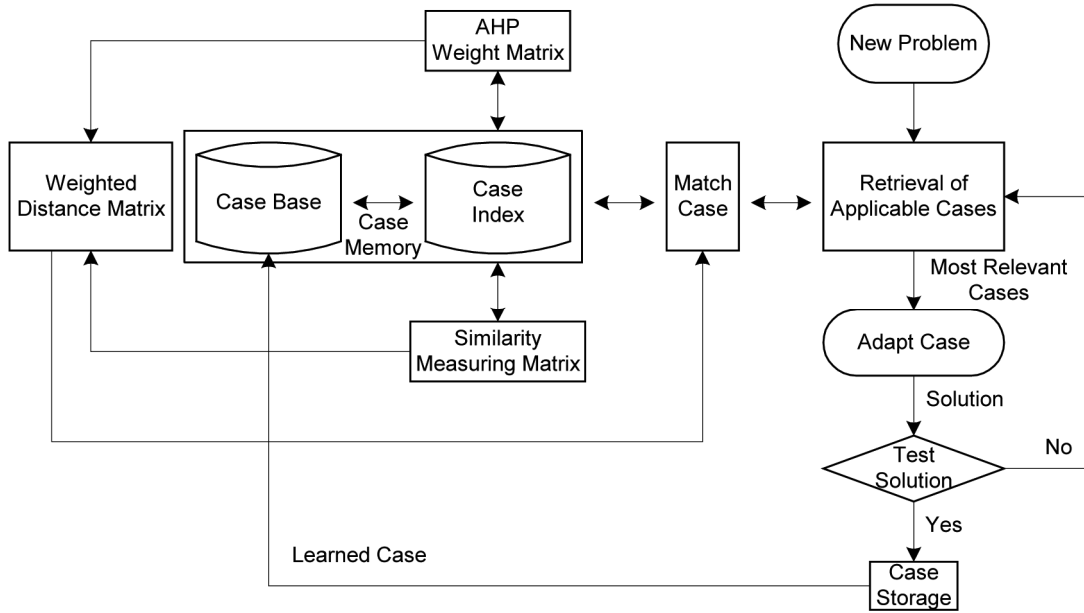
AHP Weight Matrix

New Problem

Weighted Distance Matrix

Case Base

Case Memory

Case Index

Match Case

Retrieval of Applicable Cases

Most Relevant Cases

Similarity Measuring Matrix

Adapt Case

Solution

Test Solution

No

Yes

Learned Case

Case Storage